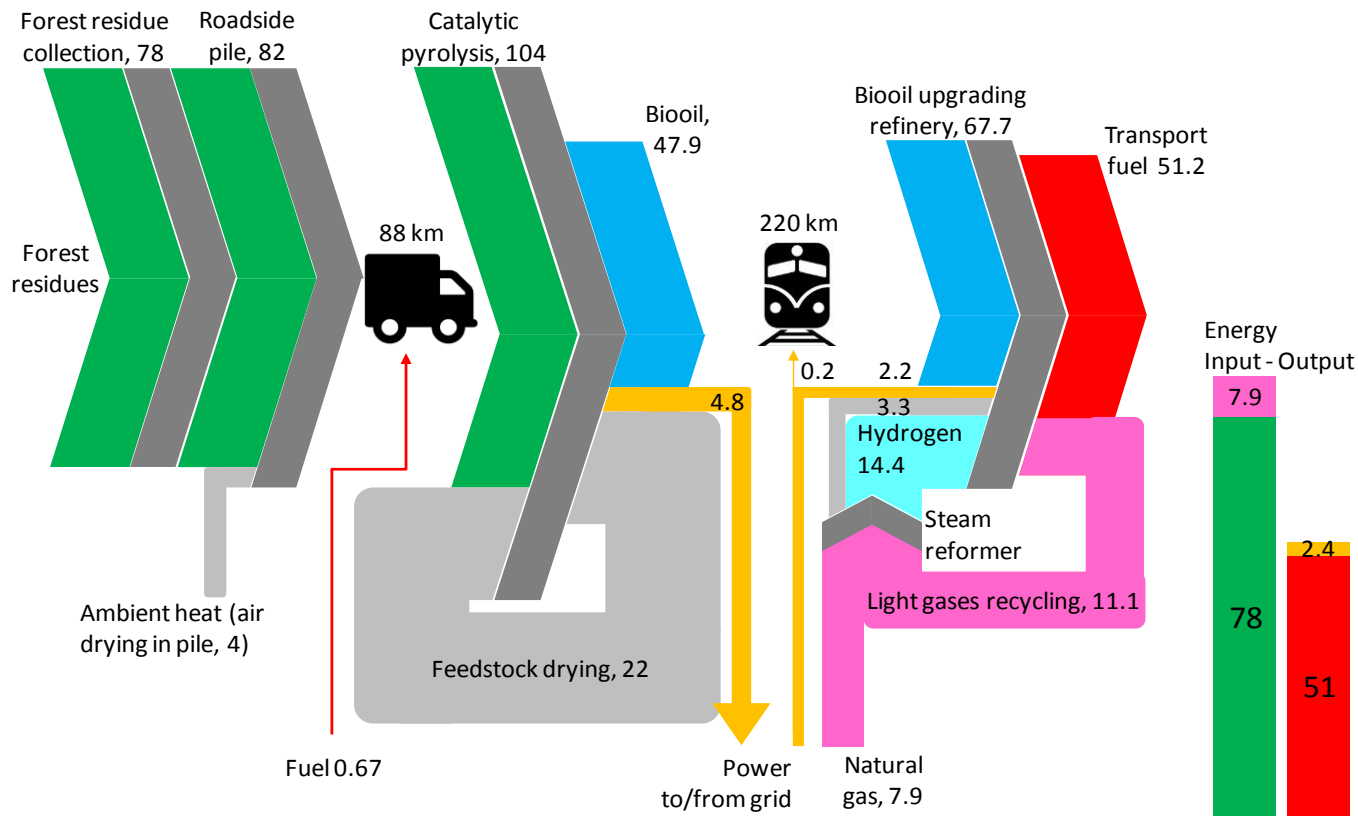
Forest residue collection, 78

Roadside pile, 82

Catalytic pyrolysis, 104

Biooil, 47.9

Biooil upgrading refinery, 67.7

Transport fuel 51.2

Forest residues

88 km

220 km

Energy Input - Output

0.2

2.2

4.8

3.3

Hydrogen 14.4

7.9

Steam reformer

2.4

78

Light gases recycling, 11.1

51

Ambient heat (air drying in pile, 4)

Feedstock drying, 22

Fuel 0.67

Power to/from grid

Natural gas, 7.9